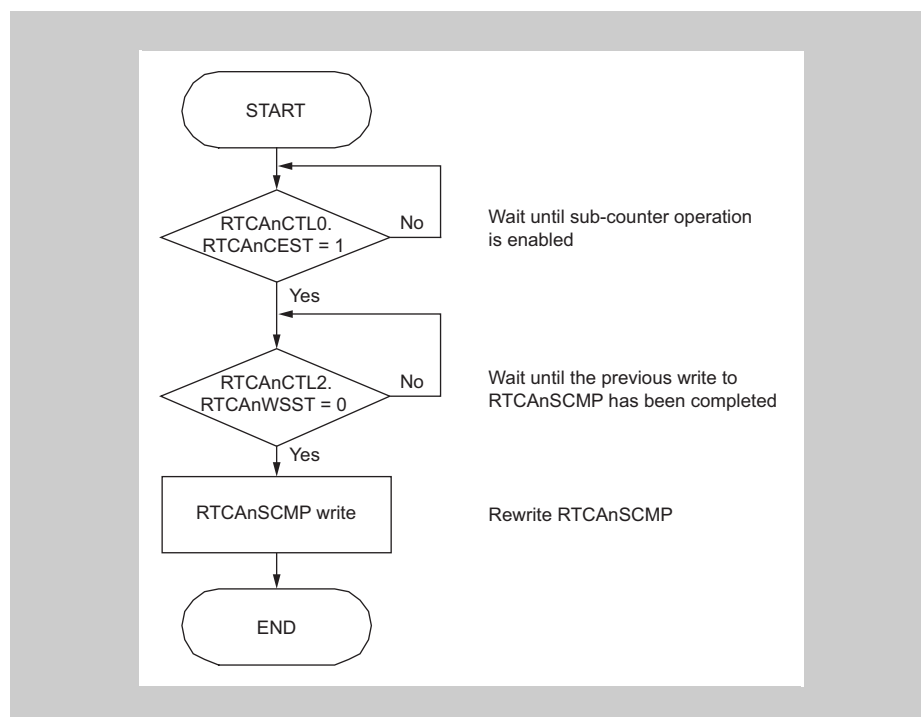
START

RTCAnCTL0.
RTCAnCEST = 1

No

Wait until sub-counter operation is enabled

Yes

RTCAnCTL2.
RTCAnWSST = 0

No

Wait until the previous write to RTCAnSCMP has been completed

Yes

RTCAnSCMP write

Rewrite RTCAnSCMP

END